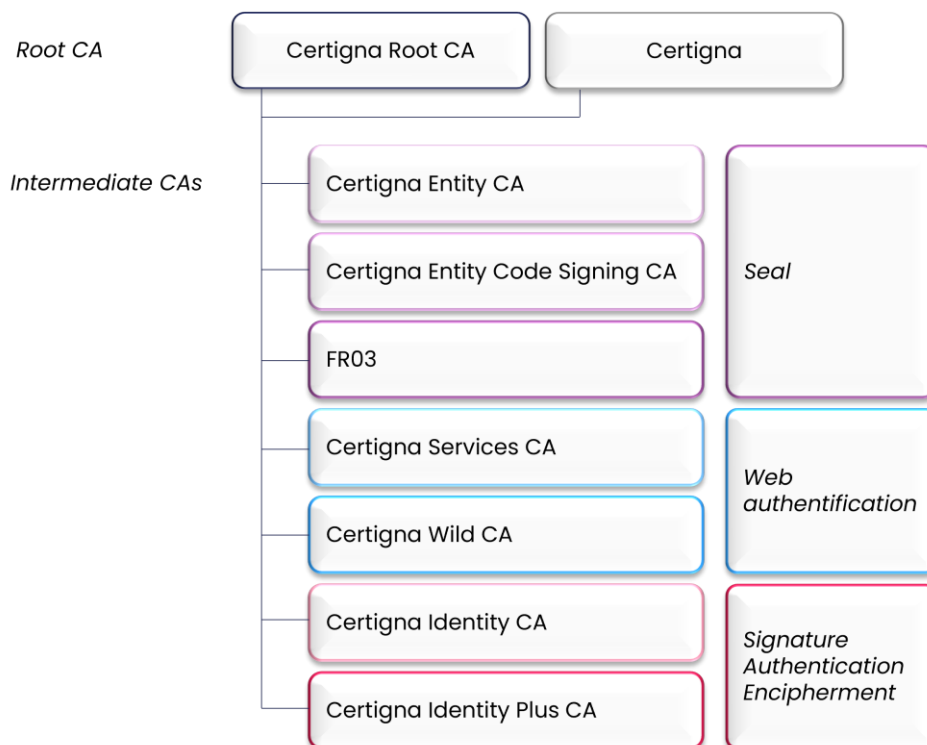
Root CA

Certigna Root CA

Certigna

Intermediate CAs

Certigna Entity CA

Certigna Entity Code Signing CA

FR03

Seal

Certigna Services CA

Certigna Wild CA

Web authentification

Certigna Identity CA

Certigna Identity Plus CA

Signature
Authentication
Encipherment